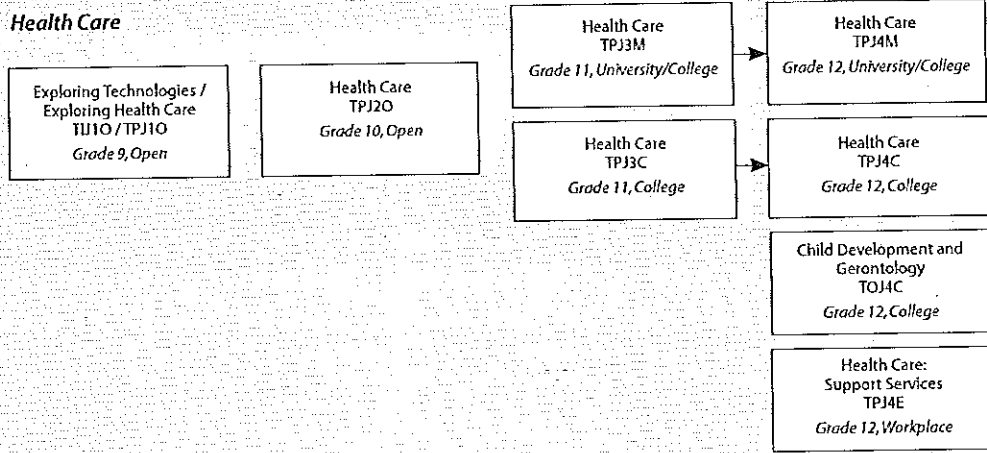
Health Care

Exploring Technologies / Exploring Health Care
TIJ1O / TPJ1O
Grade 9, Open

Health Care
TPJ2O
Grade 10, Open

Health Care
TPJ3M
Grade 11, University/College

Health Care
TPJ4M
Grade 12, University/College

Health Care
TPJ3C
Grade 11, College

Health Care
TPJ4C
Grade 12, College

Child Development and Gerontology
TOJ4C
Grade 12, College

Health Care: Support Services
TPJ4E
Grade 12, Workplace